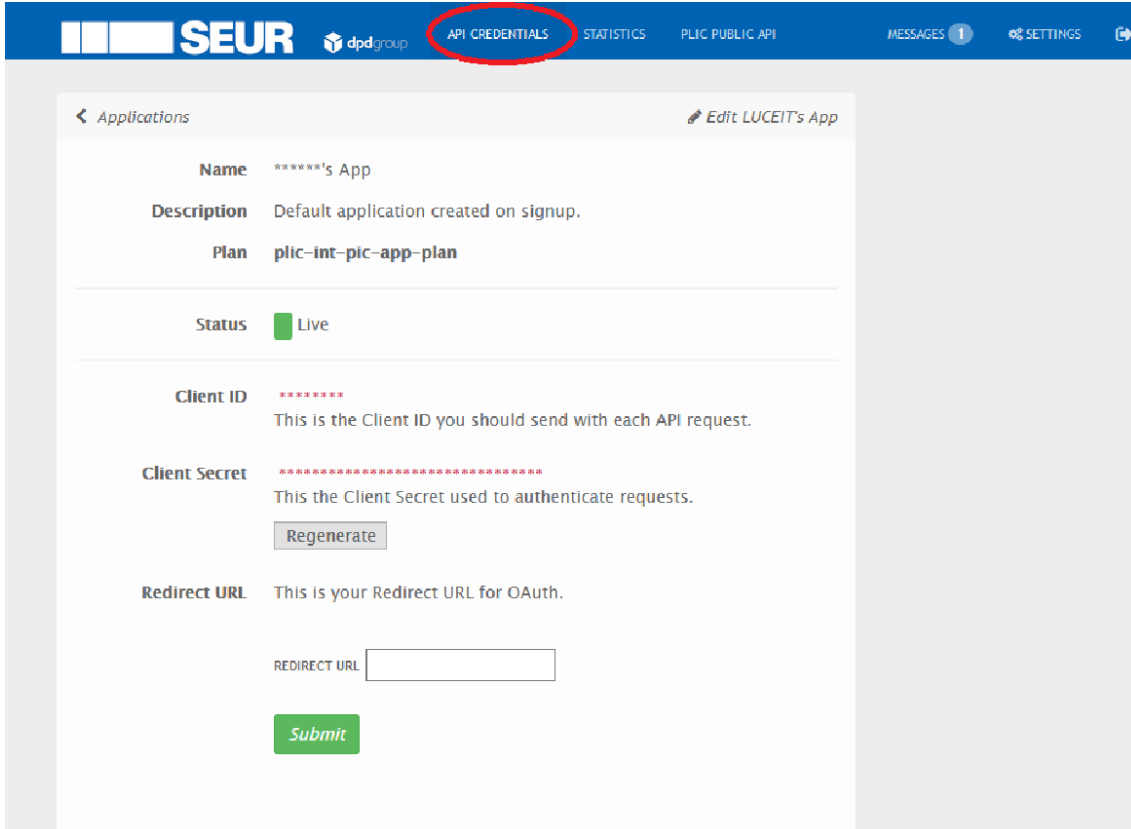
SEUR dpdgroup API CREDENTIALS STATISTICS PLIC PUBLIC API MESSAGES 1 SETTINGS

Applications

Edit LUCEIT's App

Name ******'s App

Description Default application created on signup.

Plan plic-int-pic-app-plan

Status Live

Client ID ********

This is the Client ID you should send with each API request.

Client Secret ********************************

This the Client Secret used to authenticate requests.

Regenerate

Redirect URL This is your Redirect URL for OAuth.

REDIRECT URL

Submit